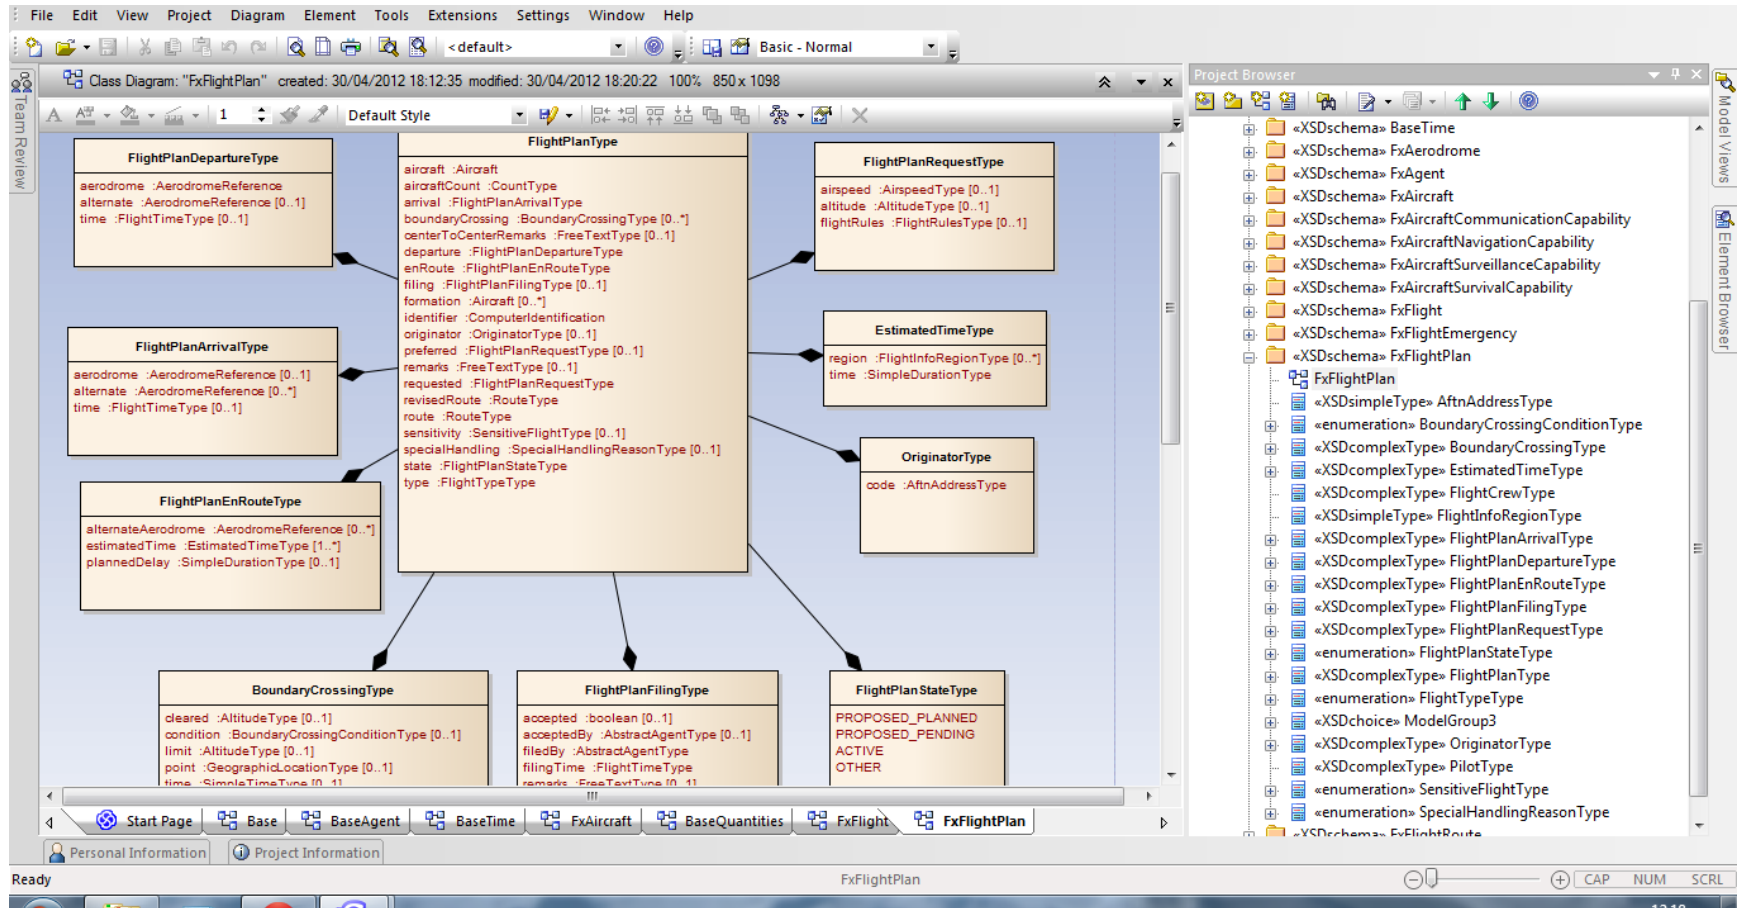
File Edit View Project Diagram Element Tools Extensions Settings Window Help

<default>

Basic - Normal

Team Review

Class Diagram: "FxFlightPlan" created: 30/04/2012 18:12:35 modified: 30/04/2012 18:20:22 100% 850 x 1098

1 Default Style

FlightPlanDepartureType
aerodrome :AerodromeReference
alternate :AerodromeReference [0..1]
time :FlightTimeType [0..1]

FlightPlanType
aircraft :Aircraft
aircraftCount :CountType
arrival :FlightPlanArrivalType
boundaryCrossing :BoundaryCrossingType [0..*]
centerToCenterRemarks :FreeTextType [0..1]
departure :FlightPlanDepartureType
enRoute :FlightPlanEnRouteType
filing :FlightPlanFilingType [0..1]
formation :Aircraft [0..*]
identifier :ComputerIdentification
originator :OriginatorType [0..1]
preferred :FlightPlanRequestType [0..1]
remarks :FreeTextType [0..1]
requested :FlightPlanRequestType
revisedRoute :RouteType
route :RouteType
sensitivity :SensitiveFlightType [0..1]
specialHandling :SpecialHandlingReasonType [0..1]
state :FlightPlanStateType
type :FlightTypeType

FlightPlanRequestType
airspeed :AirspeedType [0..1]
altitude :AltitudeType [0..1]
flightRules :FlightRulesType [0..1]

FlightPlanArrivalType
aerodrome :AerodromeReference [0..1]
alternate :AerodromeReference [0..*]
time :FlightTimeType [0..1]

EstimatedTimeType
region :FlightInfoRegionType [0..*]
time :SimpleDurationType

OriginatorType
code :AftnAddressType

FlightPlanEnRouteType
alternateAerodrome :AerodromeReference [0..*]
estimatedTime :EstimatedTimeType [1..*]
plannedDelay :SimpleDurationType [0..1]

BoundaryCrossingType
cleared :AltitudeType [0..1]
condition :BoundaryCrossingConditionType [0..1]
limit :AltitudeType [0..1]
point :GeographicLocationType [0..1]
time :SimpleTimeType [0..1]

FlightPlanFilingType
accepted :boolean [0..1]
acceptedBy :AbstractAgentType [0..1]
filedBy :AbstractAgentType
filingTime :FlightTimeType
remarks :FreeTextType [0..1]

FlightPlanStateType
PROPOSED_PLANNED
PROPOSED_PENDING
ACTIVE
OTHER

Start Page Base BaseAgent BaseTime FxAircraft BaseQuantities FxFlight FxFlightPlan

Personal Information Project Information

Project Browser
«XSDschema» BaseTime
«XSDschema» FxAerodrome
«XSDschema» FxAgent
«XSDschema» FxAircraft
«XSDschema» FxAircraftCommunicationCapability
«XSDschema» FxAircraftNavigationCapability
«XSDschema» FxAircraftSurveillanceCapability
«XSDschema» FxAircraftSurvivalCapability
«XSDschema» FxFlight
«XSDschema» FxFlightEmergency
«XSDschema» FxFlightPlan
FxFlightPlan
«XSDsimpleType» AftnAddressType
«enumeration» BoundaryCrossingConditionType
«XSDcomplexType» BoundaryCrossingType
«XSDcomplexType» EstimatedTimeType
«XSDcomplexType» FlightCrewType
«XSDsimpleType» FlightInfoRegionType
«XSDcomplexType» FlightPlanArrivalType
«XSDcomplexType» FlightPlanDepartureType
«XSDcomplexType» FlightPlanEnRouteType
«XSDcomplexType» FlightPlanFilingType
«XSDcomplexType» FlightPlanRequestType
«enumeration» FlightPlanStateType
«XSDcomplexType» FlightPlanType
«enumeration» FlightTypeType
«XSDchoice» ModelGroup3
«XSDcomplexType» OriginatorType
«XSDcomplexType» PilotType
«enumeration» SensitiveFlightType
«enumeration» SpecialHandlingReasonType
«XSDschema» FxFlightRoute

Model Views
Element Browser

Ready FxFlightPlan CAP NUM SCRL